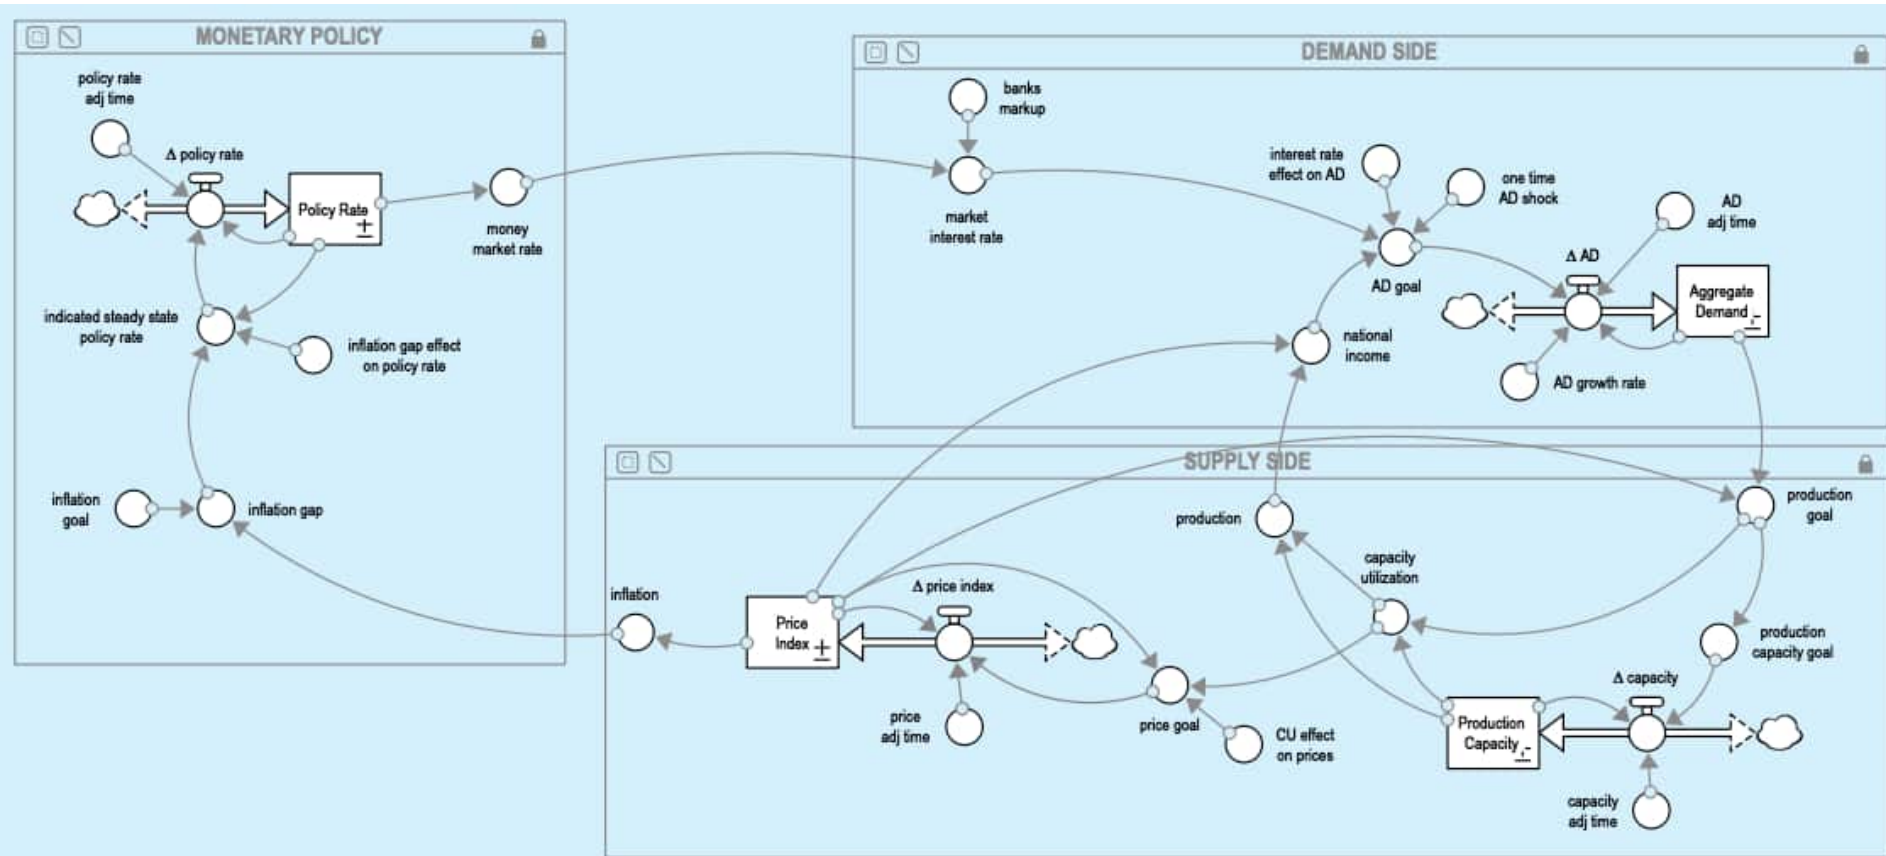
MONETARY POLICY

policy rate adj time

Δ policy rate

Policy Rate ±

money market rate

indicated steady state policy rate

inflation gap effect on policy rate

inflation goal

inflation gap

DEMAND SIDE

banks markup

market interest rate

interest rate effect on AD

one time AD shock

AD adj time

AD goal

Δ AD

Aggregate Demand

national income

AD growth rate

SUPPLY SIDE

production

production goal

capacity utilization

inflation

Δ price index

Price Index ±

production capacity goal

Δ capacity

price adj time

price goal

CU effect on prices

Production Capacity

capacity adj time